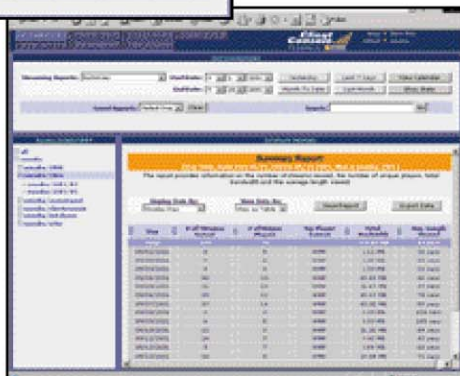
Summary Report

The report provides information on the number of streams viewed, the number of unique players, total bandwidth and the average length viewed.

Display Data By:

View Data By:

View Report

Export Data

Yesterday

Last 7 Days

View Calendar

Month To Date

Last Month

Show Stats

Clear

Go

All
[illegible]